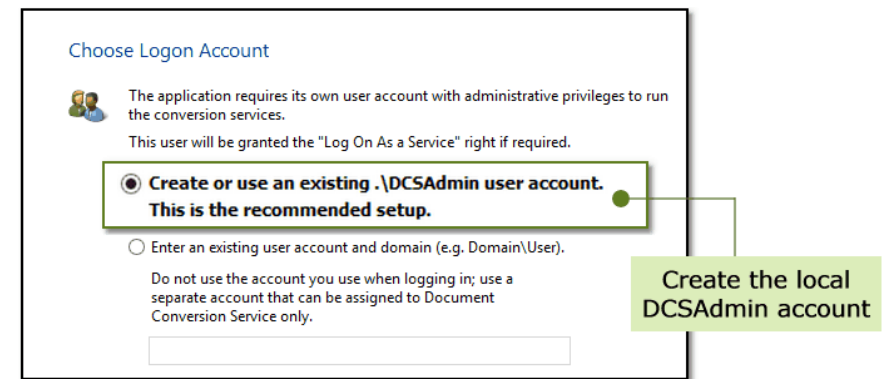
Choose Logon Account

The application requires its own user account with administrative privileges to run the conversion services.

This user will be granted the "Log On As a Service" right if required.

Create or use an existing .\DCSAdmin user account. This is the recommended setup.

Enter an existing user account and domain (e.g. Domain\User).

Do not use the account you use when logging in; use a separate account that can be assigned to Document Conversion Service only.

Create the local DCSAdmin account